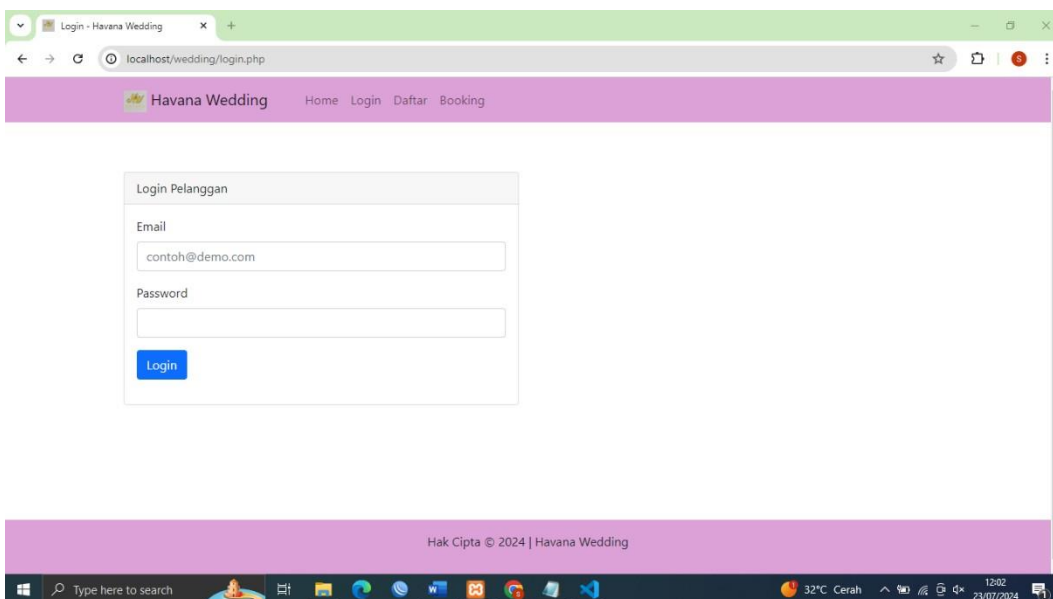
Login - Havana Wedding

localhost/wedding/login.php

Havana Wedding Home Login Daftar Booking

Login Pelanggan

Email

contoh@demo.com

Password

Login

Hak Cipta © 2024 | Havana Wedding

Type here to search

32°C Cerah

12:02
23/07/2024